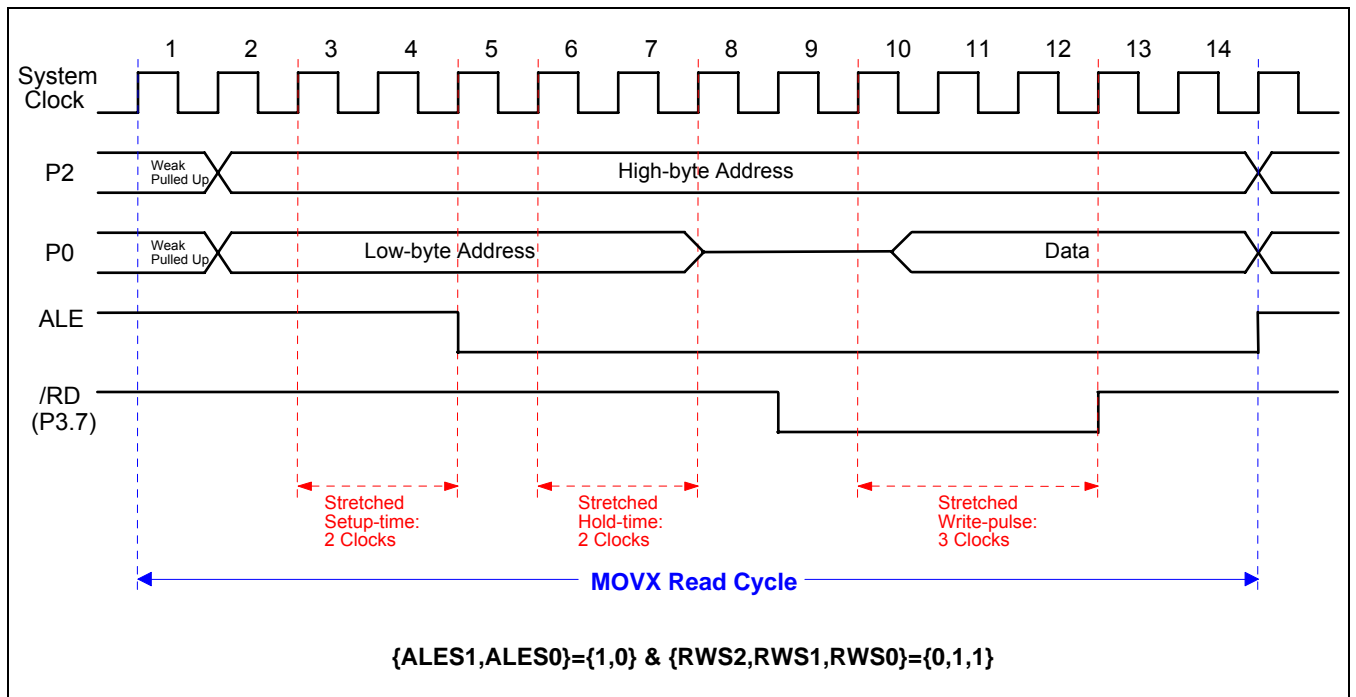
1 2 3 4 5 6 7 8 9 10 11 12 13 14

System Clock

P2

Weak Pulled Up

High-byte Address

P0

Weak Pulled Up

Low-byte Address

Data

ALE

/RD (P3.7)

Stretched Setup-time: 2 Clocks

Stretched Hold-time: 2 Clocks

Stretched Write-pulse: 3 Clocks

MOVX Read Cycle

{ALES1,ALES0}={1,0} & {RWS2,RWS1,RWS0}={0,1,1}